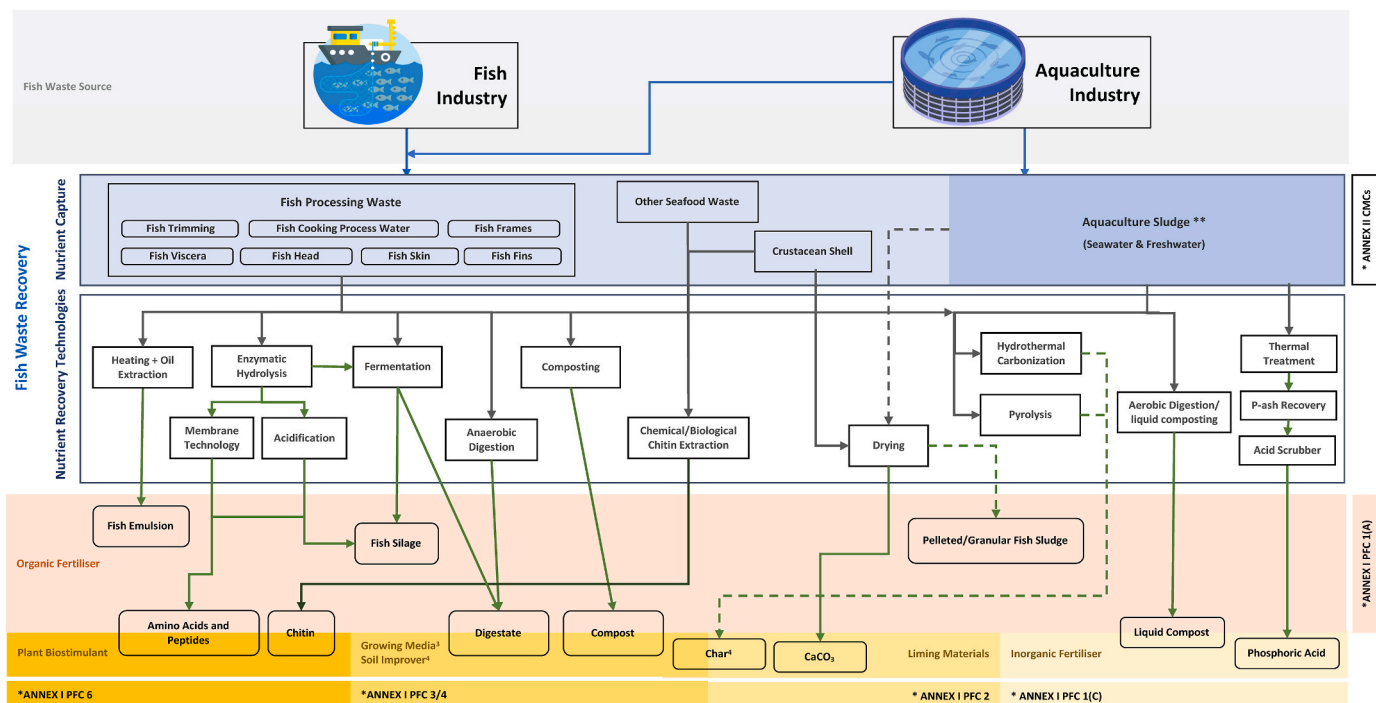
Fish Waste Source

Fish Industry

Aquaculture Industry

Fish Waste Recovery

Nutrient Capture

Fish Processing Waste

Fish Trimming
Fish Cooking Process Water
Fish Frames
Fish Viscera
Fish Head
Fish Skin
Fish Fins

Other Seafood Waste

Crustacean Shell

Aquaculture Sludge **
(Seawater & Freshwater)

* ANNEX II CMCs

Nutrient Recovery Technologies

Heating + Oil Extraction
Enzymatic Hydrolysis
Fermentation
Composting
Membrane Technology
Acidification
Anaerobic Digestion
Chemical/Biological Chitin Extraction
Hydrothermal Carbonization
Pyrolysis
Drying
Aerobic Digestion/ liquid composting
Thermal Treatment
P-ash Recovery
Acid Scrubber

Fish Emulsion
Fish Silage
Pelleted/Granular Fish Sludge

Organic Fertiliser

* ANNEX I PFC 1(A)

Amino Acids and Peptides
Chitin
Digestate
Compost
Char$^4$
$CaCO_3$
Liquid Compost
Phosphoric Acid

Plant Biostimulant
Growing Media$^3$ Soil Improver$^4$
Liming Materials
Inorganic Fertiliser

*ANNEX I PFC 6
*ANNEX I PFC 3/4
* ANNEX I PFC 2
* ANNEX I PFC 1(C)